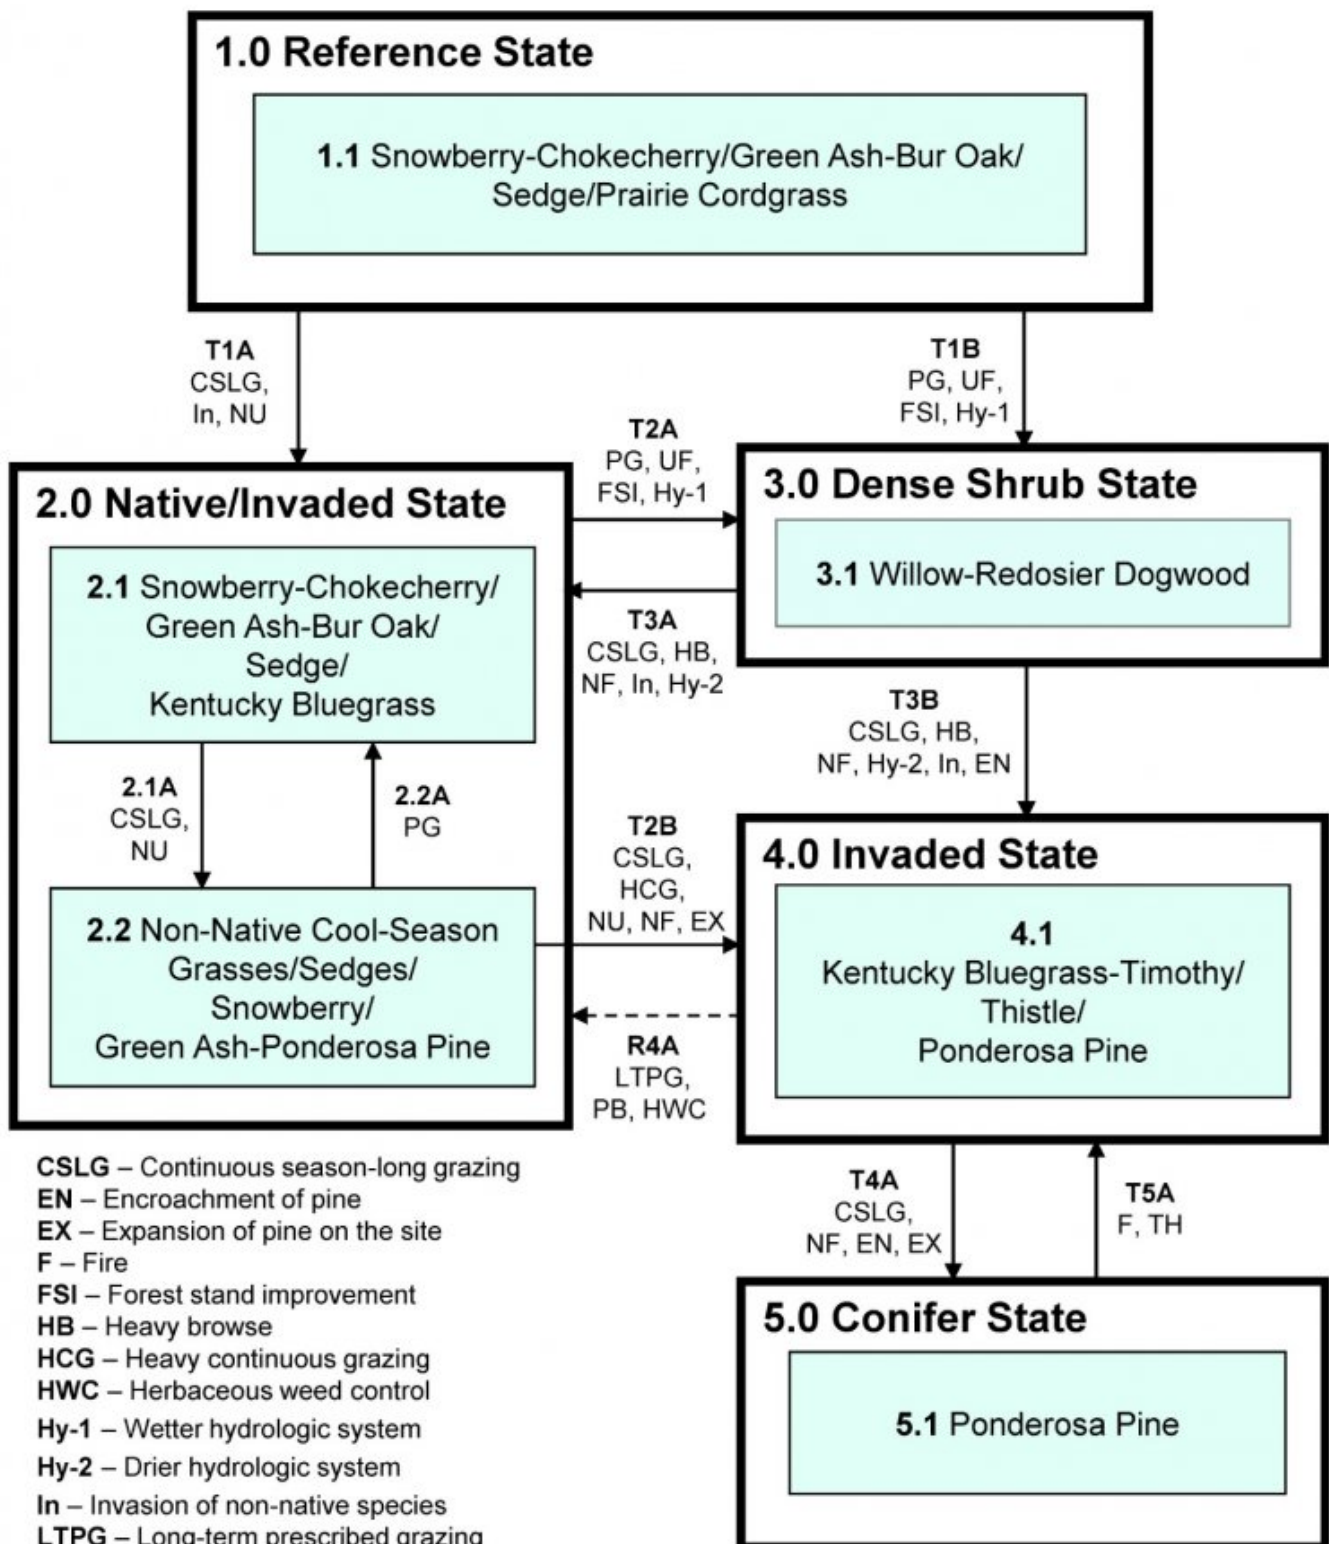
1.0 Reference State

1.1 Snowberry-Chokecherry/Green Ash-Bur Oak/ Sedge/Prairie Cordgrass

T1A
CSLG,
In, NU

T1B
PG, UF,
FSI, Hy-1

T2A
PG, UF,
FSI, Hy-1

2.0 Native/Invaded State

2.1 Snowberry-Chokecherry/ Green Ash-Bur Oak/ Sedge/ Kentucky Bluegrass

3.0 Dense Shrub State

3.1 Willow-Redosier Dogwood

T3A
CSLG, HB,
NF, In, Hy-2

T3B
CSLG, HB,
NF, Hy-2, In, EN

2.1A
CSLG,
NU

2.2A
PG

T2B
CSLG,
HCG,
NU, NF, EX

4.0 Invaded State

2.2 Non-Native Cool-Season Grasses/Sedges/ Snowberry/ Green Ash-Ponderosa Pine

4.1
Kentucky Bluegrass-Timothy/ Thistle/ Ponderosa Pine

R4A
LTPG,
PB, HWC

CSLG – Continuous season-long grazing
EN – Encroachment of pine
EX – Expansion of pine on the site
F – Fire
FSI – Forest stand improvement
HB – Heavy browse
HCG – Heavy continuous grazing
HWC – Herbaceous weed control
Hy-1 – Wetter hydrologic system
Hy-2 – Drier hydrologic system
In – Invasion of non-native species
LTPG – Long-term prescribed grazing

T4A
CSLG,
NF, EN, EX

T5A
F, TH

5.0 Conifer State

5.1 Ponderosa Pine